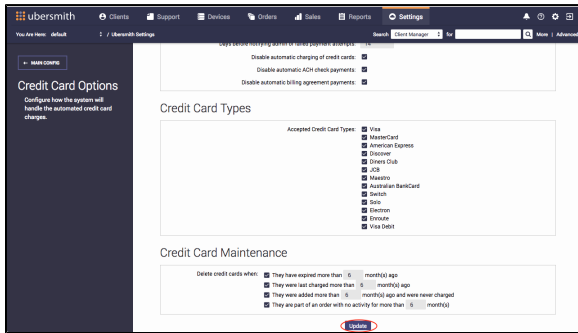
ubersmith Clients Support Devices Orders Sales Reports Settings

You Are Here: default / Ubersmith Settings

Search Client Manager for More | Advanced

← MAIN CONFIG

Credit Card Options

Configure how the system will handle the automated credit card charges.

Days before notifying admin of failed payment attempts: 14

Disable automatic charging of credit cards:

Disable automatic ACH check payments:

Disable automatic billing agreement payments:

Credit Card Types

Accepted Credit Card Types: Visa MasterCard American Express Discover Diners Club JCB Maestro Australian BankCard Switch Solo Electron Enroute Visa Debit

Credit Card Maintenance

Delete credit cards when: They have expired more than 6 month(s) ago

They were last charged more than 6 month(s) ago

They were added more than 6 month(s) ago and were never charged

They are part of an order with no activity for more than 6 month(s)

Update